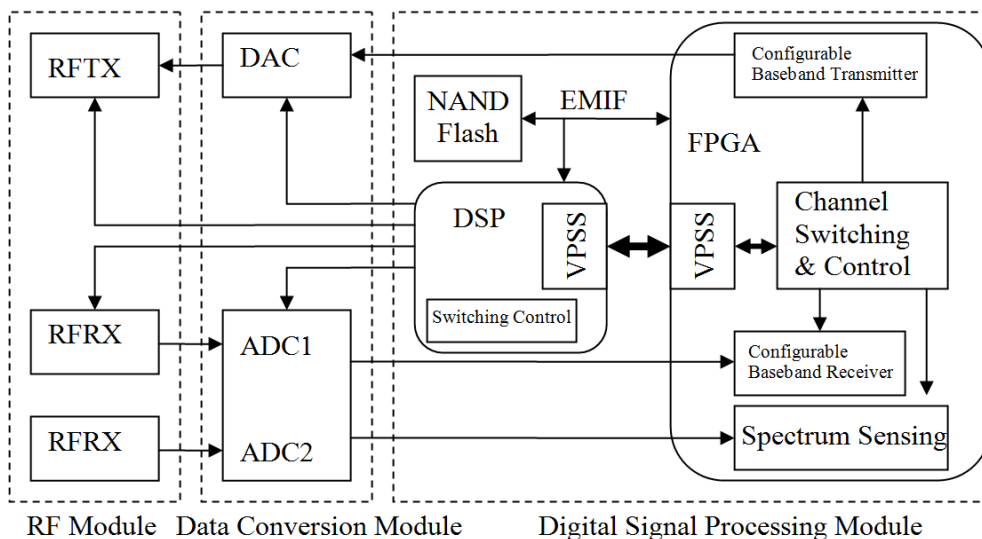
RFTX

DAC

Configurable Baseband Transmitter

NAND Flash

EMIF

FPGA

DSP

VPSS

VPSS

Channel Switching & Control

Switching Control

RFRX

ADC1

Configurable Baseband Receiver

RFRX

ADC2

Spectrum Sensing

RF Module

Data Conversion Module

Digital Signal Processing Module